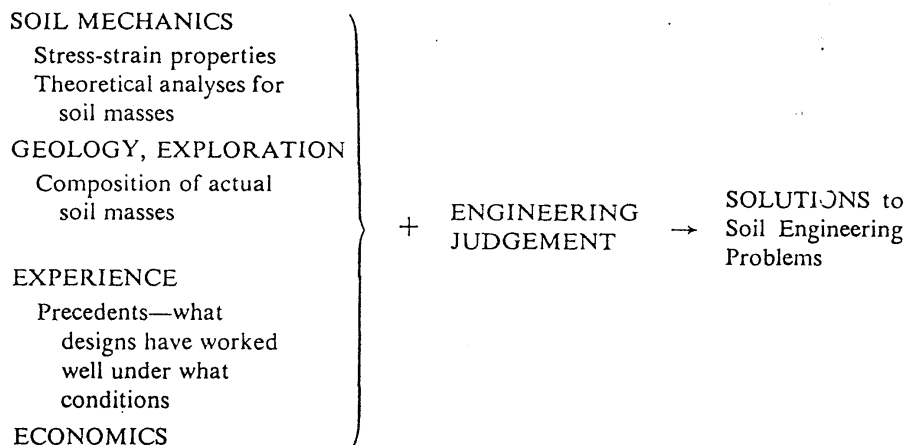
SOIL MECHANICS
Stress-strain properties
Theoretical analyses for soil masses

GEOLOGY, EXPLORATION
Composition of actual soil masses

EXPERIENCE
Precedents—what designs have worked well under what conditions

ECONOMICS

+ ENGINEERING JUDGEMENT → SOLUTIONS to Soil Engineering Problems